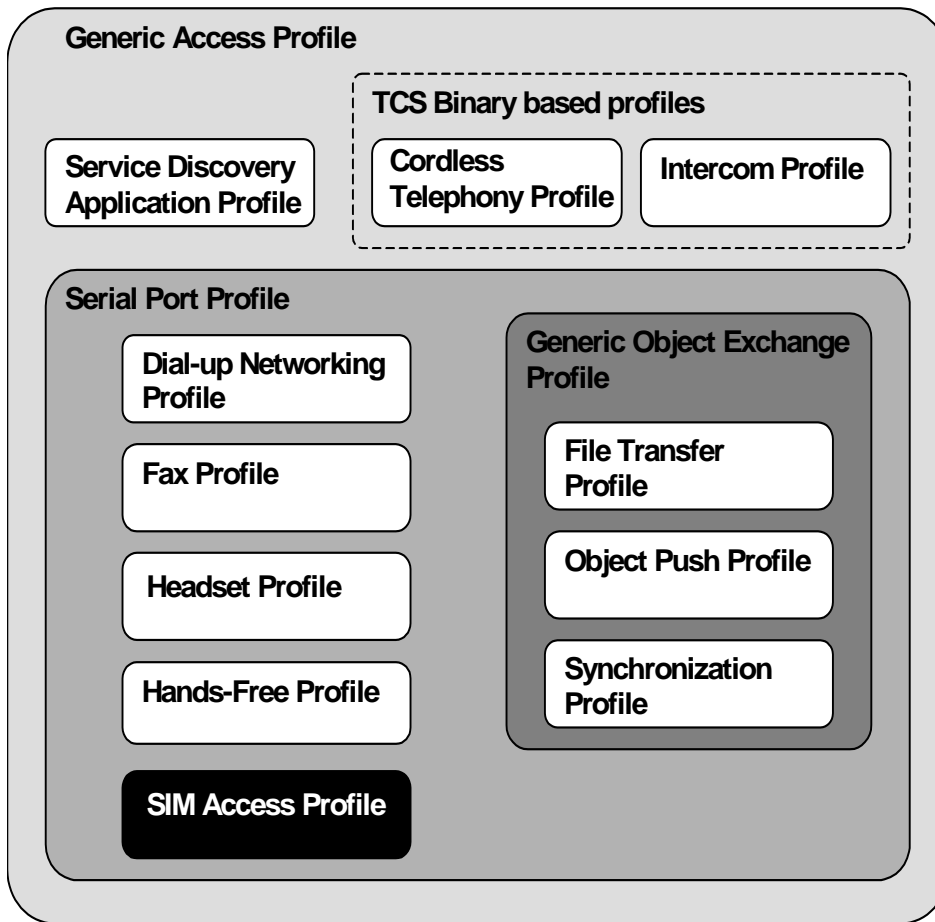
Generic Access Profile

TCS Binary based profiles

Service Discovery Application Profile

Cordless Telephony Profile

Intercom Profile

Serial Port Profile

Dial-up Networking Profile

Fax Profile

Headset Profile

Hands-Free Profile

SIM Access Profile

Generic Object Exchange Profile

File Transfer Profile

Object Push Profile

Synchronization Profile